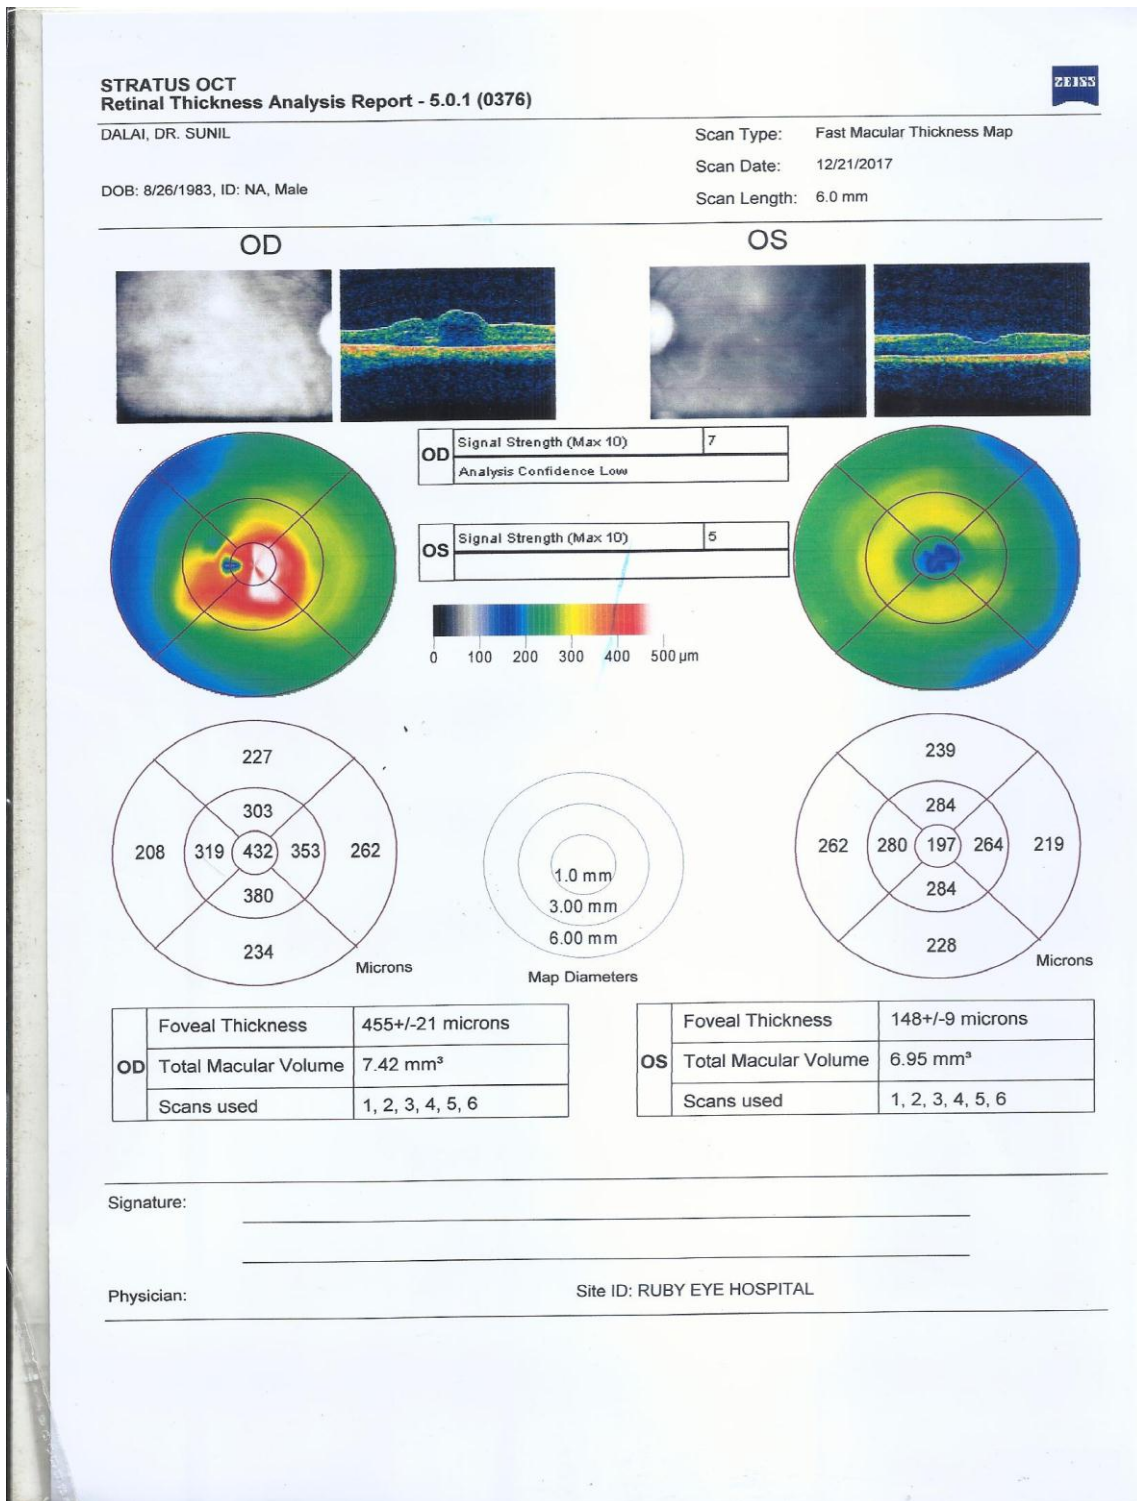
STRATUS OCT
Retinal Thickness Analysis Report - 5.0.1 (0376)

ZEISS

DALAI, DR. SUNIL

DOB: 8/26/1983, ID: NA, Male

Scan Type: Fast Macular Thickness Map
Scan Date: 12/21/2017
Scan Length: 6.0 mm

OD

OS

| OD | Signal Strength (Max 10) | 7 |
|---|---|---|
| | Analysis Confidence Low | |

| OS | Signal Strength (Max 10) | 5 |
|---|---|---|
| | | |

0 100 200 300 400 500 µm

227
303
208 319 432 353 262
380
234
Microns

1.0 mm
3.00 mm
6.00 mm
Map Diameters

239
284
262 280 197 264 219
284
228
Microns

| OD | Foveal Thickness | 455+/-21 microns |
|---|---|---|
| | Total Macular Volume | 7.42 mm³ |
| | Scans used | 1, 2, 3, 4, 5, 6 |

| OS | Foveal Thickness | 148+/-9 microns |
|---|---|---|
| | Total Macular Volume | 6.95 mm³ |
| | Scans used | 1, 2, 3, 4, 5, 6 |

Signature:

Physician:

Site ID: RUBY EYE HOSPITAL